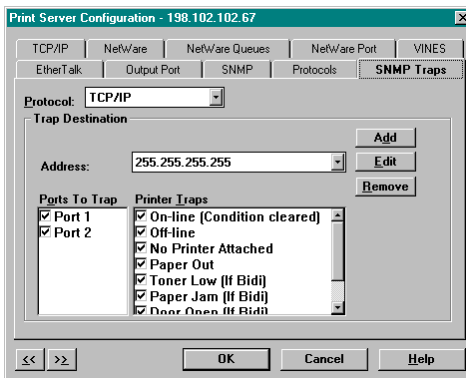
Print Server Configuration - 198.102.102.67

TCP/IP
NetWare
NetWare Queues
NetWare Port
VINES
EtherTalk
Output Port
SNMP
Protocols
SNMP Traps

Protocol: TCP/IP

Trap Destination

Add
Edit
Remove

Address: 255.255.255.255

Ports To Trap
☑ Port 1
☑ Port 2

Printer Traps
☑ On-line (Condition cleared)
☑ Off-line
☑ No Printer Attached
☑ Paper Out
☑ Toner Low (If Bidi)
☑ Paper Jam (If Bidi)
☑ Door Open (If Bidi)

<<
>>
OK
Cancel
Help